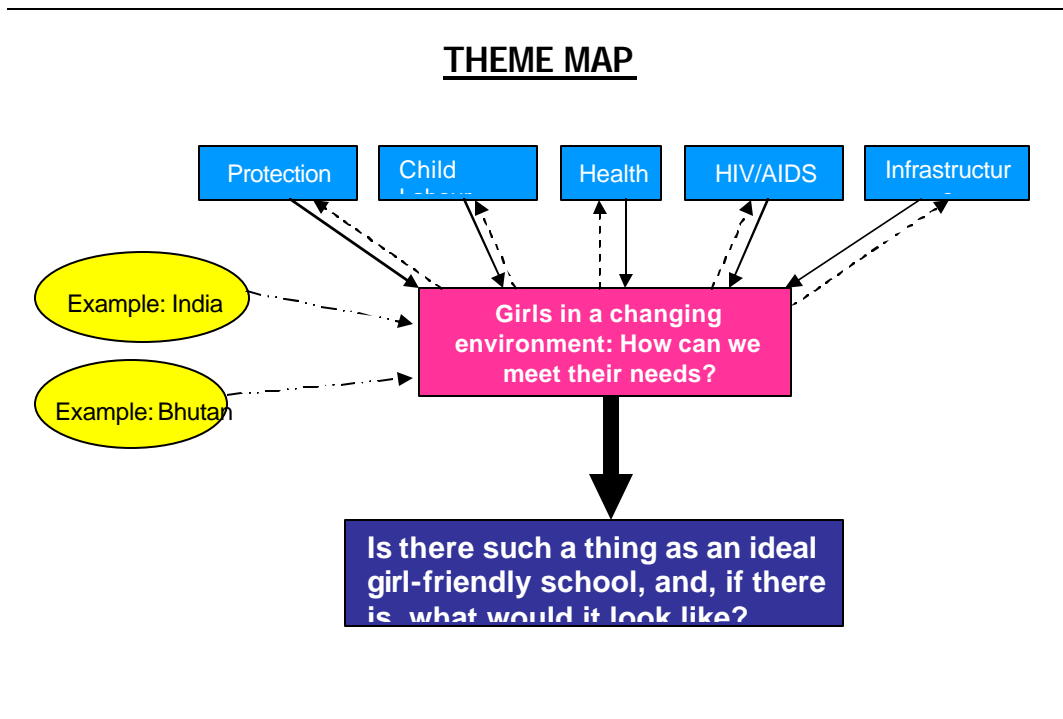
THEME MAP

Protection

Child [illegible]

Health

HIV/AIDS

Infrastructur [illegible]

Example: India

Example: Bhutan

Girls in a changing environment: How can we meet their needs?

Is there such a thing as an ideal girl-friendly school, and, if there is, what would it look like?